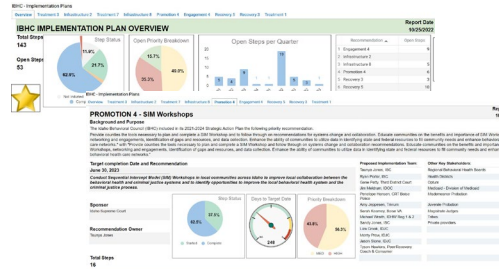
IBHC - Implementation Plans

Overview Treatment 5 Infrastructure 2 Treatment 7 Infrastructure 8 Promotion 4 Engagement 4 Recovery 3 Recovery 5 Treatment 1

IBHC IMPLEMENTATION PLAN OVERVIEW

Report Date
10/25/2022

Total Steps
143

Open Steps
53

Step Status

Priority Breakdown

Open Steps per Quarter

Recommendation | Open Steps
Engagement 4
Infrastructure 2
Infrastructure 8
Promotion 4
Recovery 3
Recovery 5

13.6%
24.7%
62.6%
15.7%
25.0%
49.0%

IBHC - Implementation Plans

Overview Treatment 5 Infrastructure 2 Treatment 7 Infrastructure 8 Promotion 4 Engagement 4 Recovery 3 Recovery 5 Treatment 1

PROMOTION 4 - SIM Workshops

Background and Purpose

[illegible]

Target completion Date and Recommendation
June 30, 2023

Conduct Sequential Intercept Model (SIM) Workshops in local communities across Idaho to improve local collaboration between the behavioral health and criminal justice systems and to identify opportunities to improve the local behavioral health system and the criminal justice process.

Sponsor
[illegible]

Recommendation Owner
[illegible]

Step Status

Days to Target Date

Priority Breakdown

62.5%
248
40.0%

Total Steps
16

Proposed Implementation Team:

Other Key Stakeholders